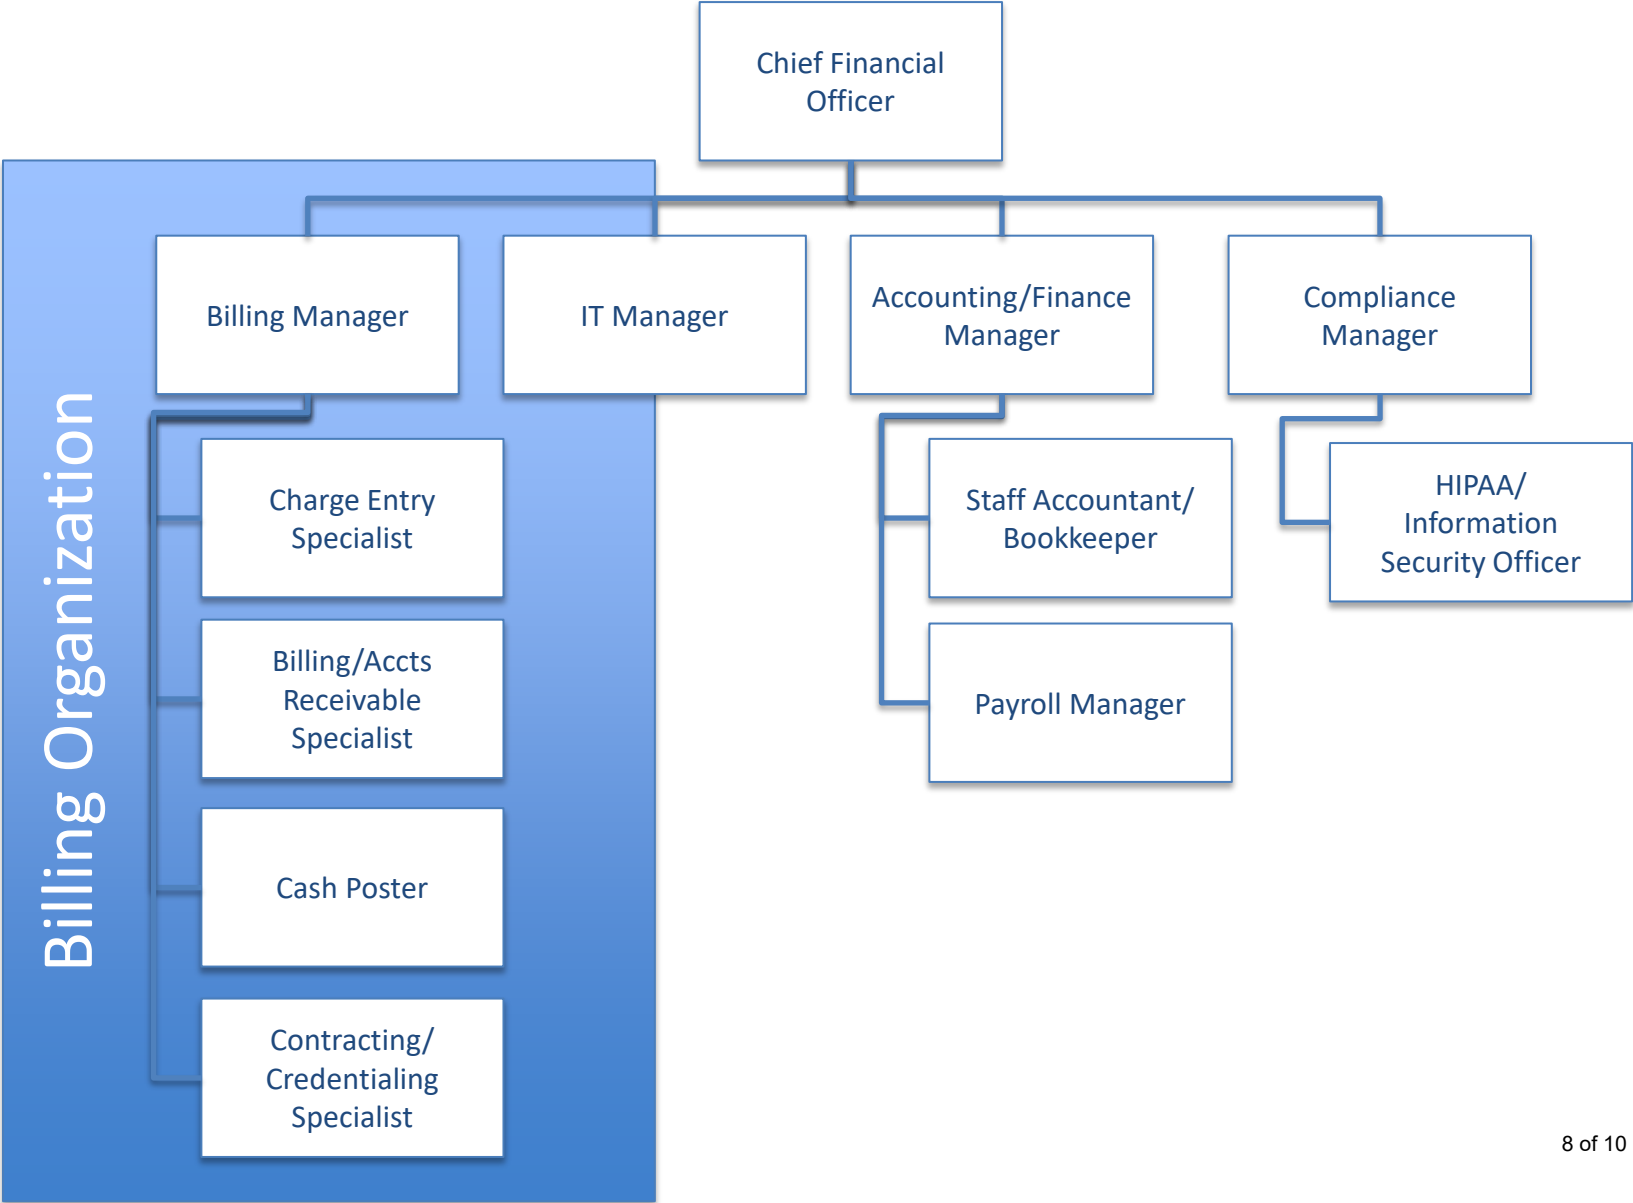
Chief Financial Officer

Billing Organization

Billing Manager

IT Manager

Accounting/Finance Manager

Compliance Manager

Charge Entry Specialist

Billing/Accts Receivable Specialist

Cash Poster

Contracting/ Credentialing Specialist

Staff Accountant/ Bookkeeper

Payroll Manager

HIPAA/ Information Security Officer

8 of 10